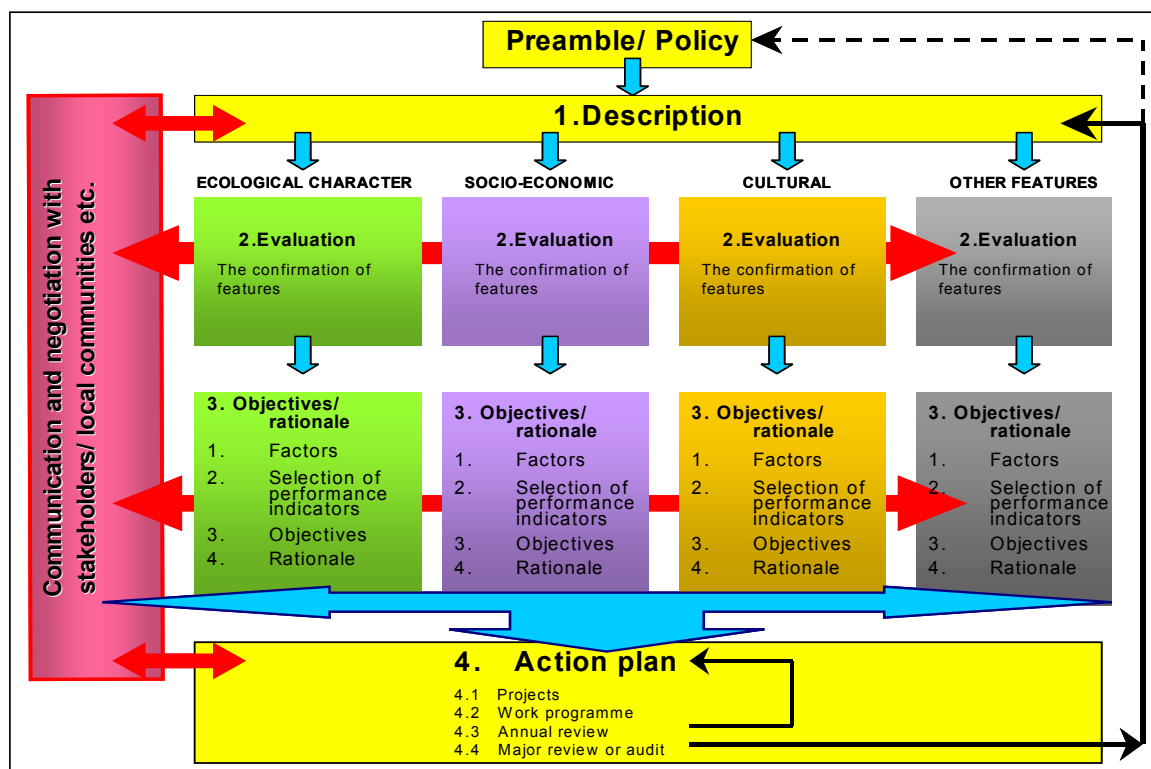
Preamble/ Policy

1. Description

Communication and negotiation with stakeholders/ local communities etc.

ECOLOGICAL CHARACTER

2. Evaluation
The confirmation of features

3. Objectives/ rationale
1. Factors
2. Selection of performance indicators
3. Objectives
4. Rationale

SOCIO-ECONOMIC

2. Evaluation
The confirmation of features

3. Objectives/ rationale
1. Factors
2. Selection of performance indicators
3. Objectives
4. Rationale

CULTURAL

2. Evaluation
The confirmation of features

3. Objectives/ rationale
1. Factors
2. Selection of performance indicators
3. Objectives
4. Rationale

OTHER FEATURES

2. Evaluation
The confirmation of features

3. Objectives/ rationale
1. Factors
2. Selection of performance indicators
3. Objectives
4. Rationale

4. Action plan
4.1 Projects
4.2 Work programme
4.3 Annual review
4.4 Major review or audit